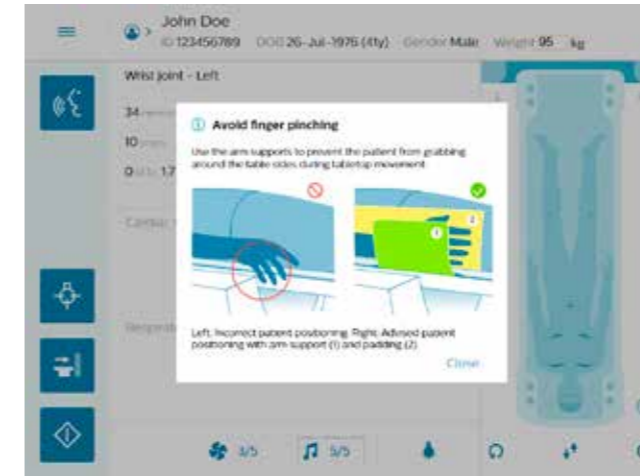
John Doe
ID 123456789 DOB 26-Jul-1976 (41y) Gender Male Weight 95 kg

Wrist joint - Left

34

10

0 17

Contac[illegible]

Respir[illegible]

Avoid finger pinching

Use the arm supports to prevent the patient from grabbing around the table sides during tabletop movement

1

2

Left: Incorrect patient positioning. Right: Advised patient positioning with arm support (1) and padding (2).

Close

3/5

3/5